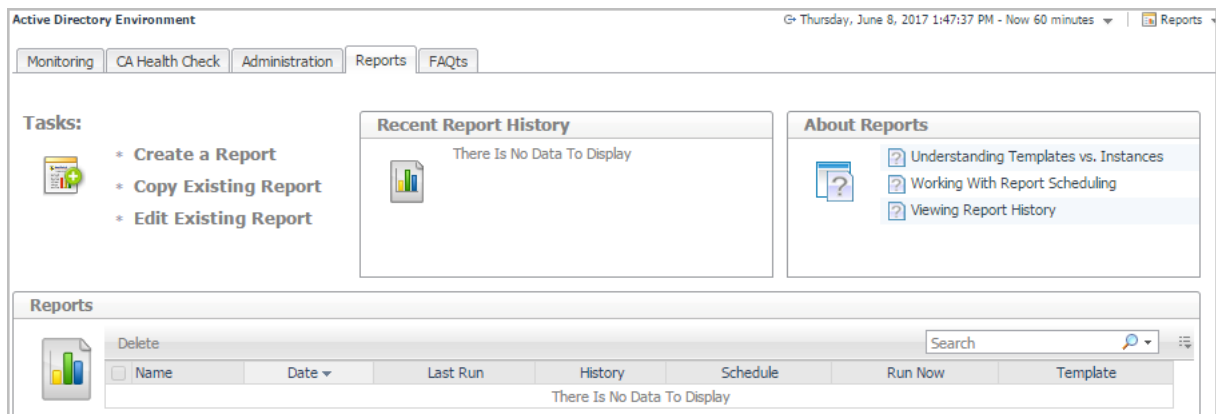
Active Directory Environment

Thursday, June 8, 2017 1:47:37 PM - Now 60 minutes | Reports

Monitoring | CA Health Check | Administration | Reports | FAQts

Tasks:

* Create a Report
* Copy Existing Report
* Edit Existing Report

Recent Report History

There Is No Data To Display

About Reports

Understanding Templates vs. Instances
Working With Report Scheduling
Viewing Report History

Reports

Delete

Search

| Name | Date | Last Run | History | Schedule | Run Now | Template |
|---|---|---|---|---|---|---|
| There Is No Data To Display | | | | | | |